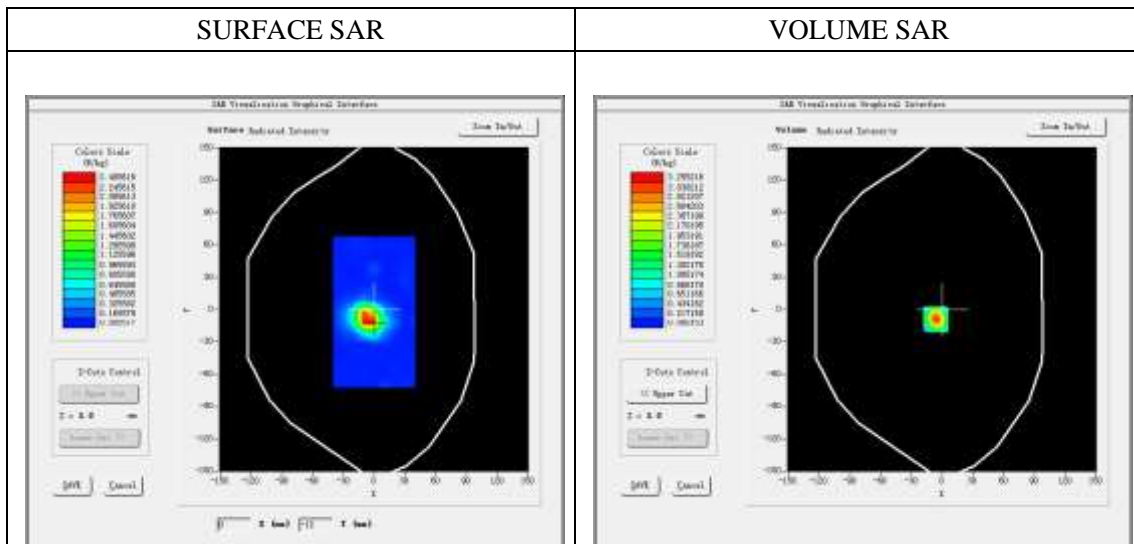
| SURFACE SAR | VOLUME SAR |
|---|---|
| SAR Visualization Graphical Interface<br>Surface Radiated Intensity<br>Zoom In/Out<br>Colors Scale (W/kg)<br>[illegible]<br>Z-Cuts Control<br>Upper Cut<br>Z = 0.0 mm<br>Lower Cut<br>SAVE<br>Cancel<br>X (mm)<br>Y (mm) | SAR Visualization Graphical Interface<br>Volume Radiated Intensity<br>Zoom In/Out<br>Colors Scale (W/kg)<br>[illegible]<br>Z-Cuts Control<br>Upper Cut<br>Z = 0.0 mm<br>Lower Cut<br>SAVE<br>Cancel |